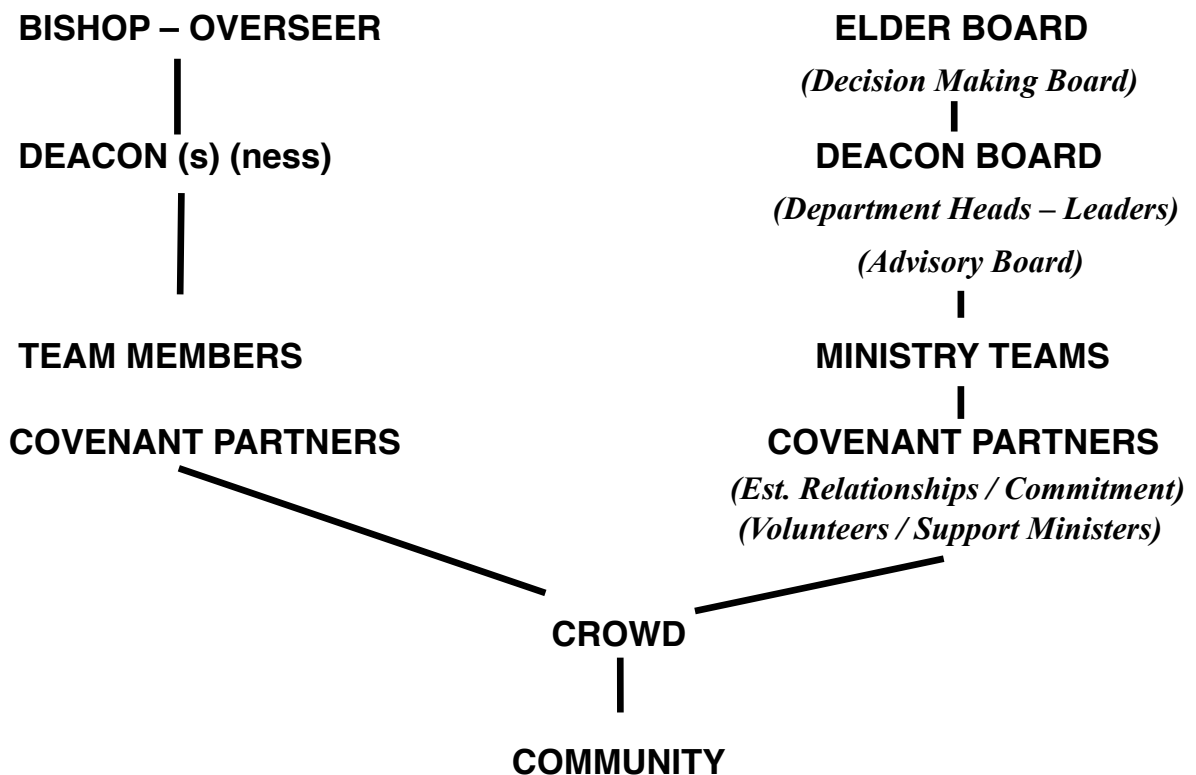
BISHOP – OVERSEER

DEACON (s) (ness)

TEAM MEMBERS

COVENANT PARTNERS

ELDER BOARD

*(Decision Making Board)*

DEACON BOARD

*(Department Heads – Leaders)*

*(Advisory Board)*

MINISTRY TEAMS

COVENANT PARTNERS

*(Est. Relationships / Commitment)*

*(Volunteers / Support Ministers)*

CROWD

COMMUNITY